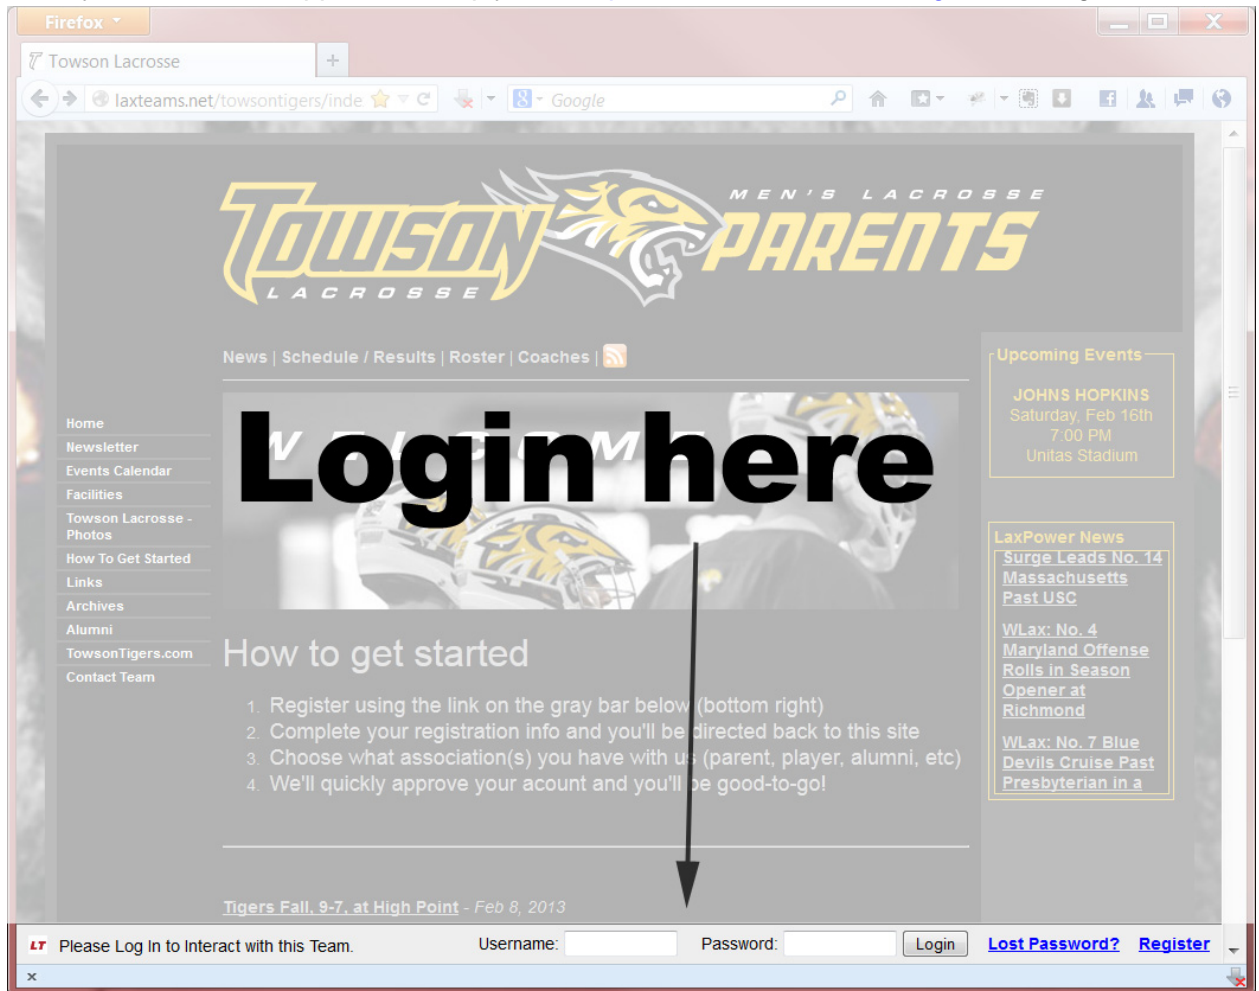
Firefox

Towson Lacrosse

laxteams.net/towsontigers/inde

Google

TOWSON LACROSSE MEN'S LACROSSE PARENTS

News | Schedule / Results | Roster | Coaches |

Home
Newsletter
Events Calendar
Facilities
Towson Lacrosse - Photos
How To Get Started
Links
Archives
Alumni
TowsonTigers.com
Contact Team

Login here

How to get started

1. Register using the link on the gray bar below (bottom right)
2. Complete your registration info and you'll be directed back to this site
3. Choose what association(s) you have with us (parent, player, alumni, etc)
4. We'll quickly approve your acount and you'll be good-to-go!

Tigers Fall, 9-7, at High Point - Feb 8, 2013

Upcoming Events

JOHNS HOPKINS
Saturday, Feb 16th
7:00 PM
Unitas Stadium

LaxPower News

Surge Leads No. 14 Massachusetts Past USC

WLax: No. 4 Maryland Offense Rolls in Season Opener at Richmond

WLax: No. 7 Blue Devils Cruise Past Presbyterian in a

LT Please Log In to Interact with this Team.

Username:

Password:

Login

Lost Password?

Register

×